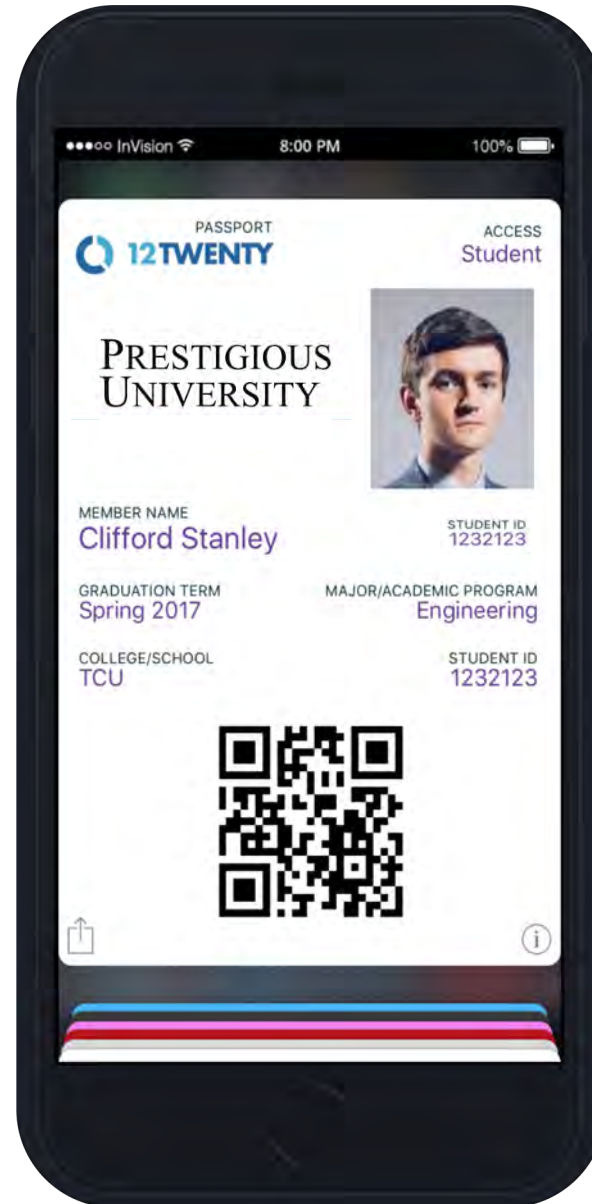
●●●○○ InVision

8:00 PM

100%

PASSPORT
12TWENTY

ACCESS
Student

PRESTIGIOUS
UNIVERSITY

MEMBER NAME
Clifford Stanley

STUDENT ID
1232123

GRADUATION TERM
Spring 2017

MAJOR/ACADEMIC PROGRAM
Engineering

COLLEGE/SCHOOL
TCU

STUDENT ID
1232123

i